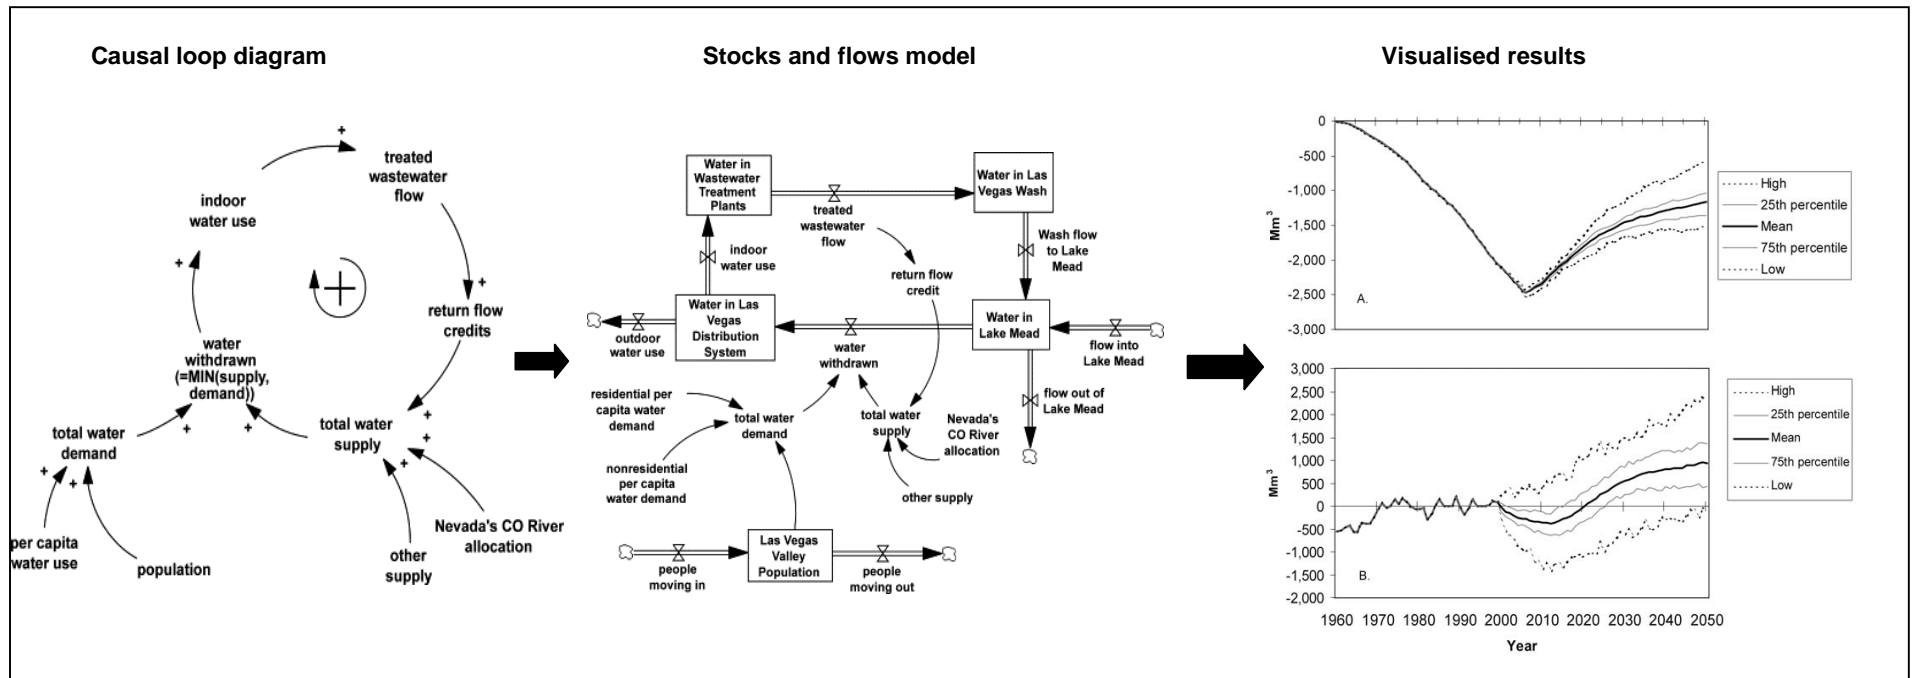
Causal loop diagram

Stocks and flows model

Visualised results

+
treated wastewater flow

indoor water use

+

+

return flow credits

water withdrawn (=MIN(supply, demand))

total water demand

+

+

total water supply

+
+
+

+
+

per capita water use

population

other supply

Nevada's CO River allocation

Water in Wastewater Treatment Plants

Water in Las Vegas Wash

treated wastewater flow

indoor water use

Wash flow to Lake Mead

return flow credit

Water in Las Vegas Distribution System

Water in Lake Mead

outdoor water use

water withdrawn

flow into Lake Mead

flow out of Lake Mead

residential per capita water demand

total water demand

total water supply

Nevada's CO River allocation

nonresidential per capita water demand

other supply

Las Vegas Valley Population

people moving in

people moving out

0
-500
-1,000
-1,500
-2,000
-2,500
-3,000

$Mm^3$

A.

High
25th percentile
Mean
75th percentile
Low

3,000
2,500
2,000
1,500
1,000
500
0
-500
-1,000
-1,500
-2,000

$Mm^3$

B.

High
25th percentile
Mean
75th percentile
Low

1960 1970 1980 1990 2000 2010 2020 2030 2040 2050

Year